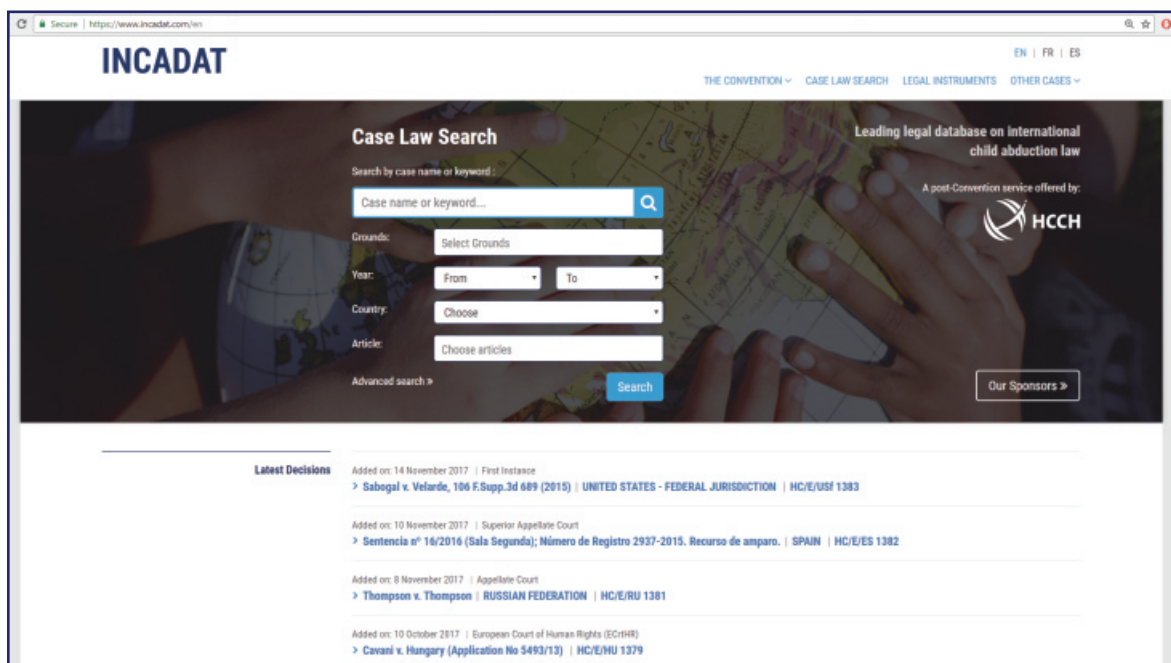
Secure | https://www.incadat.com/en

INCADAT

EN | FR | ES

THE CONVENTION ⌄ CASE LAW SEARCH LEGAL INSTRUMENTS OTHER CASES ⌄

Case Law Search

Search by case name or keyword :

Case name or keyword...

Grounds: Select Grounds

Year: From To

Country: Choose

Article: Choose articles

Advanced search »

Search

Leading legal database on international child abduction law

A post-Convention service offered by:

HCCH

Our Sponsors »

Latest Decisions

Added on: 14 November 2017 | First Instance
> Sabogal v. Velarde, 106 F.Supp.3d 689 (2015) | UNITED STATES - FEDERAL JURISDICTION | HC/E/USf 1383

Added on: 10 November 2017 | Superior Appellate Court
> Sentencia nº 16/2016 (Sala Segunda); Número de Registro 2937-2015. Recurso de amparo. | SPAIN | HC/E/ES 1382

Added on: 8 November 2017 | Appellate Court
> Thompson v. Thompson | RUSSIAN FEDERATION | HC/E/RU 1381

Added on: 10 October 2017 | European Court of Human Rights (ECrtHR)
> Cavani v. Hungary (Application No 5493/13) | HC/E/HU 1379